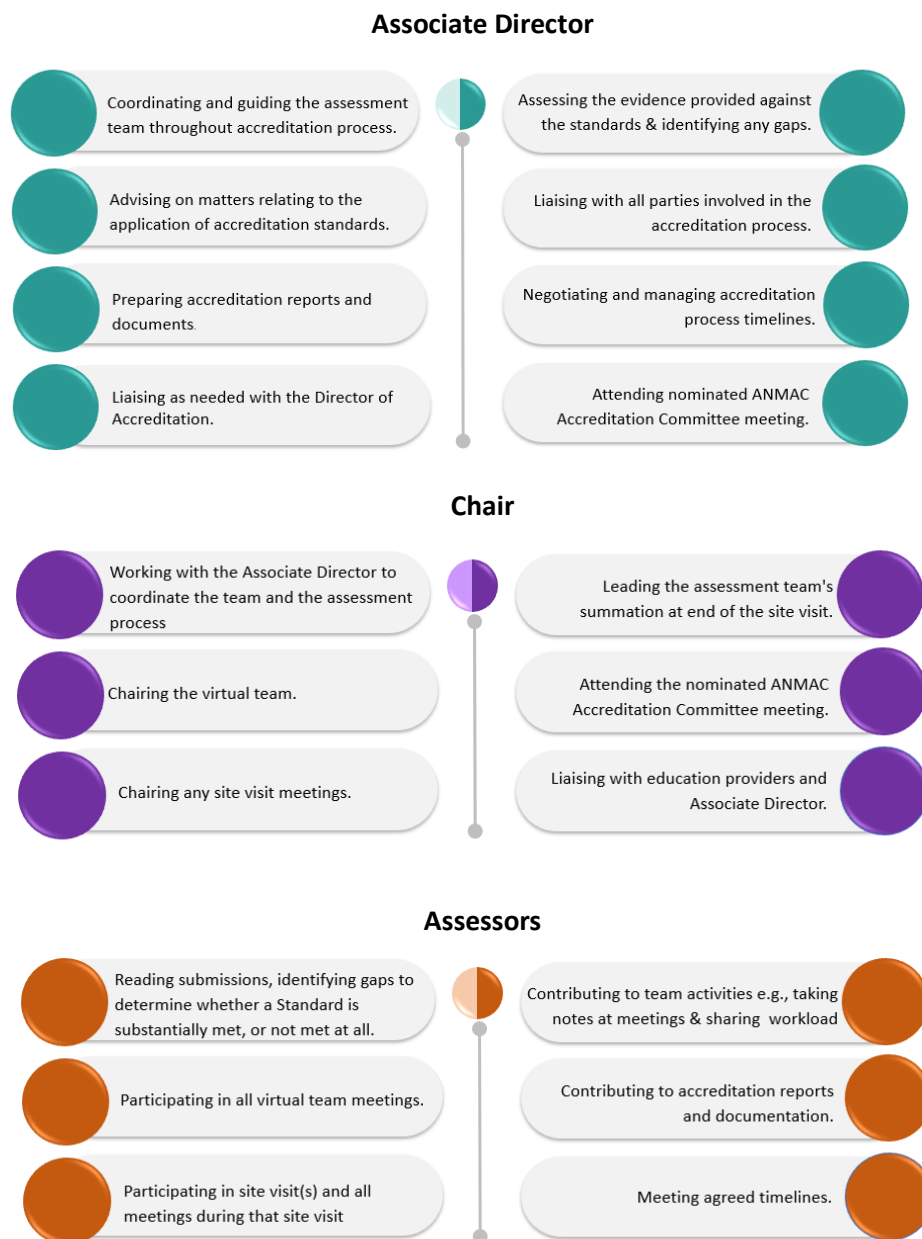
Associate Director

Coordinating and guiding the assessment team throughout accreditation process.

Advising on matters relating to the application of accreditation standards.

Preparing accreditation reports and documents.

Liaising as needed with the Director of Accreditation.

Assessing the evidence provided against the standards & identifying any gaps.

Liaising with all parties involved in the accreditation process.

Negotiating and managing accreditation process timelines.

Attending nominated ANMAC Accreditation Committee meeting.

Chair

Working with the Associate Director to coordinate the team and the assessment process

Chairing the virtual team.

Chairing any site visit meetings.

Leading the assessment team's summation at end of the site visit.

Attending the nominated ANMAC Accreditation Committee meeting.

Liaising with education providers and Associate Director.

Assessors

Reading submissions, identifying gaps to determine whether a Standard is substantially met, or not met at all.

Participating in all virtual team meetings.

Participating in site visit(s) and all meetings during that site visit

Contributing to team activities e.g., taking notes at meetings & sharing workload

Contributing to accreditation reports and documentation.

Meeting agreed timelines.